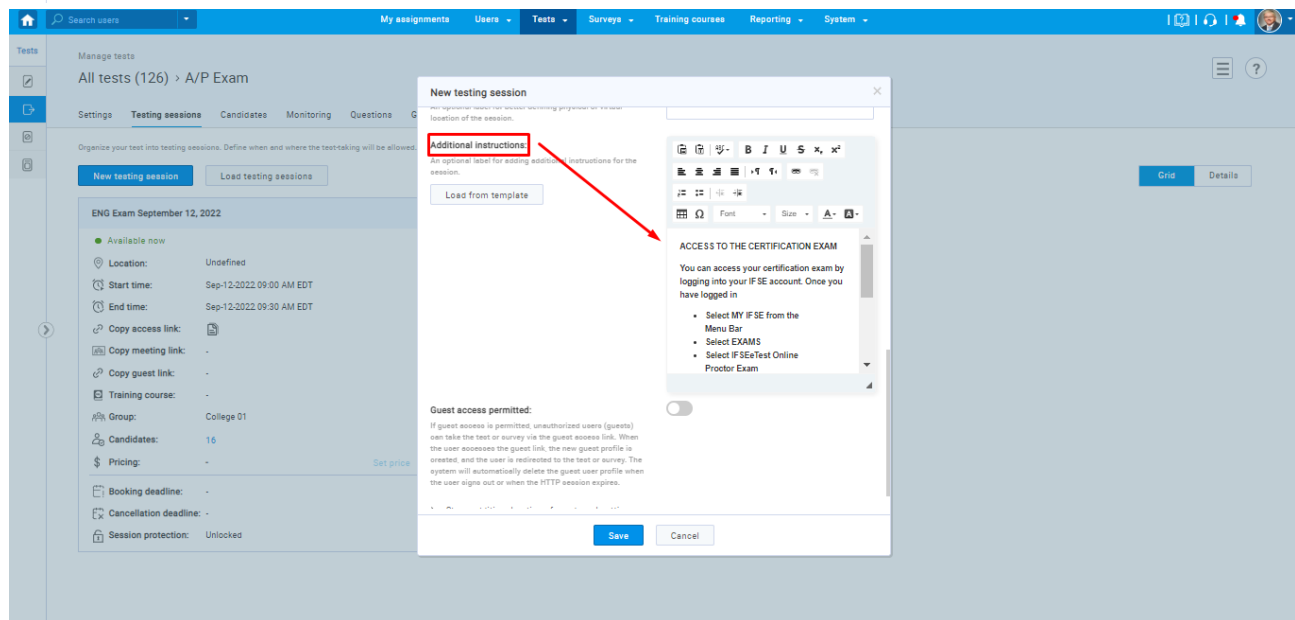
Search users

My assignments Users Tests Surveys Training courses Reporting System

Tests

Manage tests

All tests (126) › A/P Exam

Settings Testing sessions Candidates Monitoring Questions G

Organize your test into testing sessions. Define when and where the test-taking will be allowed.

New testing session Load testing sessions

Grid Details

ENG Exam September 12, 2022

Available now

Location: Undefined

Start time: Sep-12-2022 09:00 AM EDT

End time: Sep-12-2022 09:30 AM EDT

Copy access link:

Copy meeting link: -

Copy guest link: -

Training course: -

Group: College 01

Candidates: 16

Pricing: - Set price

Booking deadline: -

Cancellation deadline: -

Session protection: Unlocked

New testing session

An optional label for better defining physical or virtual location of the session.

Additional instructions:

An optional label for adding additional instructions for the session.

Load from template

Font Size

ACCESS TO THE CERTIFICATION EXAM

You can access your certification exam by logging into your IFSE account. Once you have logged in

- Select MY IFSE from the Menu Bar
- Select EXAMS
- Select IFSEeTest Online Proctor Exam

Guest access permitted:

If guest access is permitted, unauthorized users (guests) can take the test or survey via the guest access link. When the user accesses the guest link, the new guest profile is created, and the user is redirected to the test or survey. The system will automatically delete the guest user profile when the user signs out or when the HTTP session expires.

Save Cancel